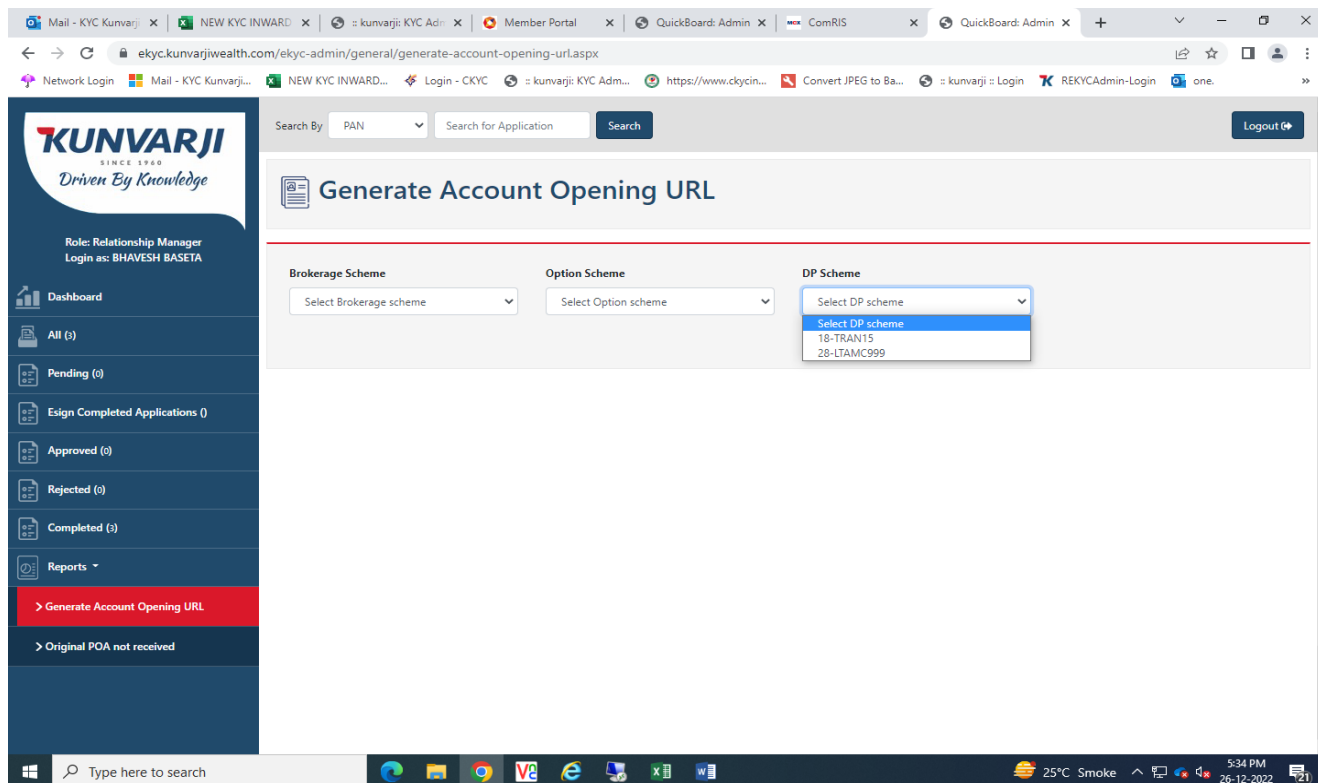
Mail - KYC Kunvarji × NEW KYC INWARD × :: kunvarji: KYC Adm × Member Portal × QuickBoard: Admin × ComRIS × QuickBoard: Admin × +

ekyc.kunvarjiwealth.com/ekyc-admin/general/generate-account-opening-url.aspx

Network Login Mail - KYC Kunvarji... NEW KYC INWARD... Login - CKYC :: kunvarji: KYC Adm... https://www.ckycin... Convert JPEG to Ba... :: kunvarji :: Login REKYCAdmin-Login one.

KUNVARJI
SINCE 1960
Driven By Knowledge

Role: Relationship Manager
Login as: BHAVESH BASETA

Dashboard
All (3)
Pending (0)
Esign Completed Applications ()
Approved (0)
Rejected (0)
Completed (3)
Reports
> Generate Account Opening URL
> Original POA not received

Search By PAN Search for Application Search

Logout

Generate Account Opening URL

Brokerage Scheme
Select Brokerage scheme

Option Scheme
Select Option scheme

DP Scheme
Select DP scheme
Select DP scheme
18-TRAN15
28-LTAMC999

Type here to search
25°C Smoke 5:34 PM 26-12-2022 21